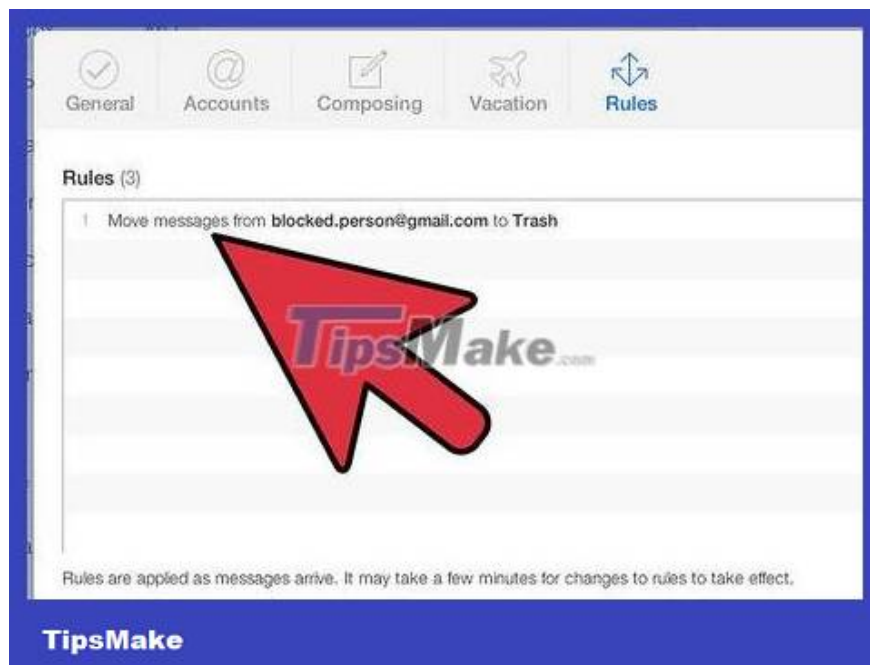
General Accounts Composing Vacation Rules

Rules (3)

1 Move messages from blocked.person@gmail.com to Trash

TipsMake.com

Rules are applied as messages arrive. It may take a few minutes for changes to rules to take effect.

TipsMake